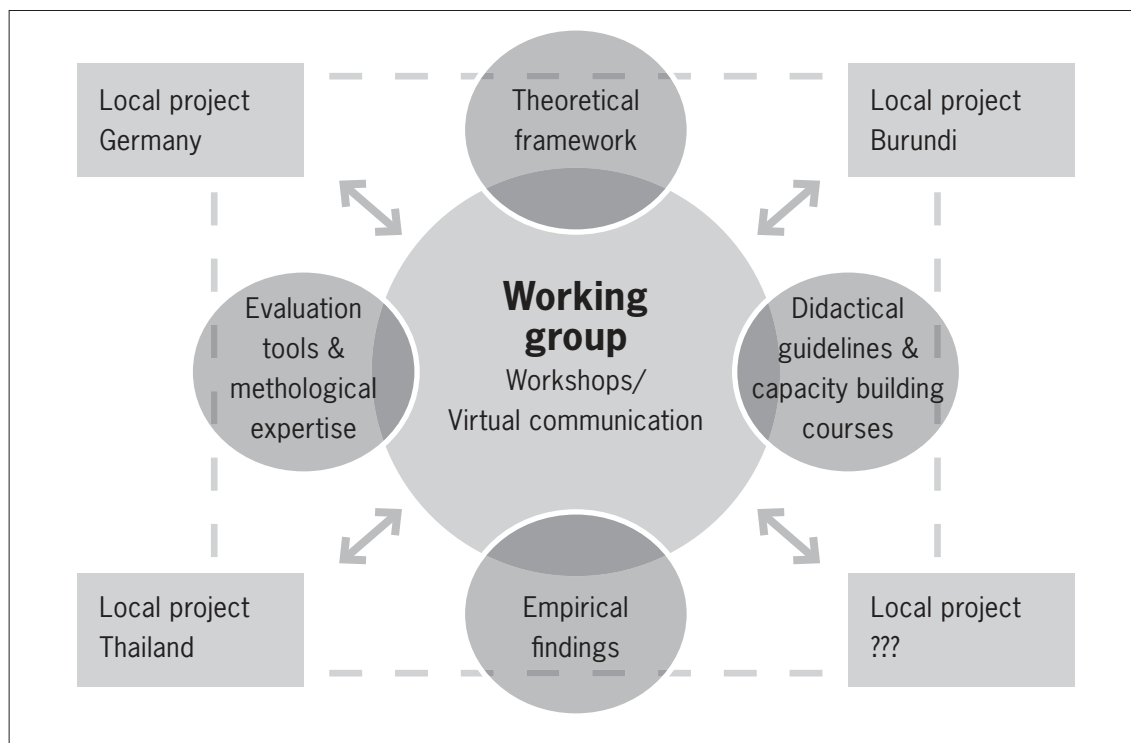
Local project Germany

Theoretical framework

Local project Burundi

Working group

Workshops/ Virtual communication

Evaluation tools & methological expertise

Didactical guidelines & capacity building courses

Local project Thailand

Empirical findings

Local project ???